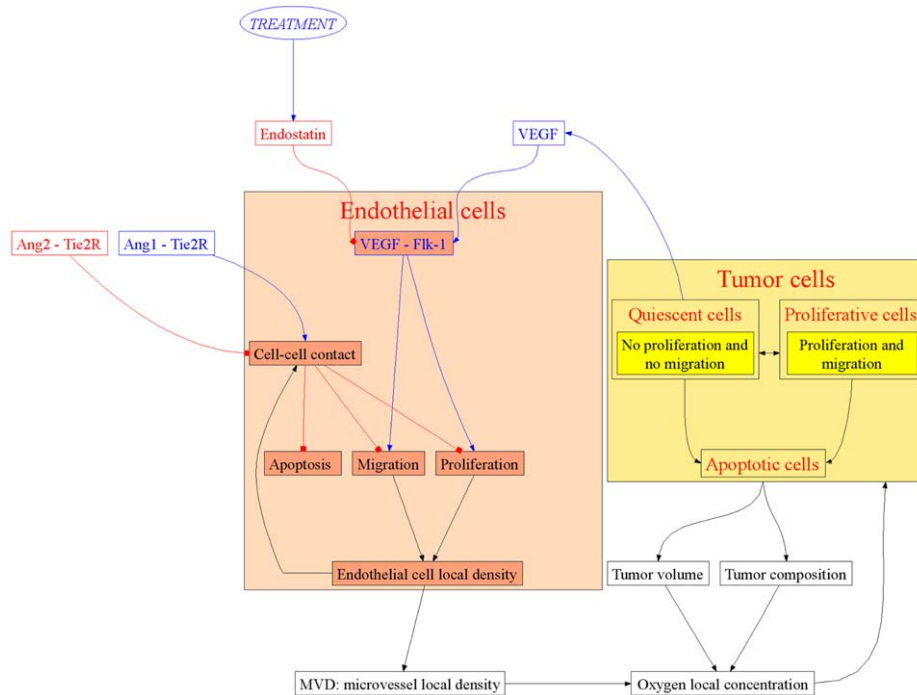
TREATMENT

Endostatin

VEGF

Endothelial cells

VEGF - Flk-1

Ang2 - Tie2R

Ang1 - Tie2R

Cell-cell contact

Apoptosis

Migration

Proliferation

Endothelial cell local density

Tumor cells

Quiescent cells

No proliferation and no migration

Proliferative cells

Proliferation and migration

Apoptotic cells

Tumor volume

Tumor composition

MVD: microvessel local density

Oxygen local concentration